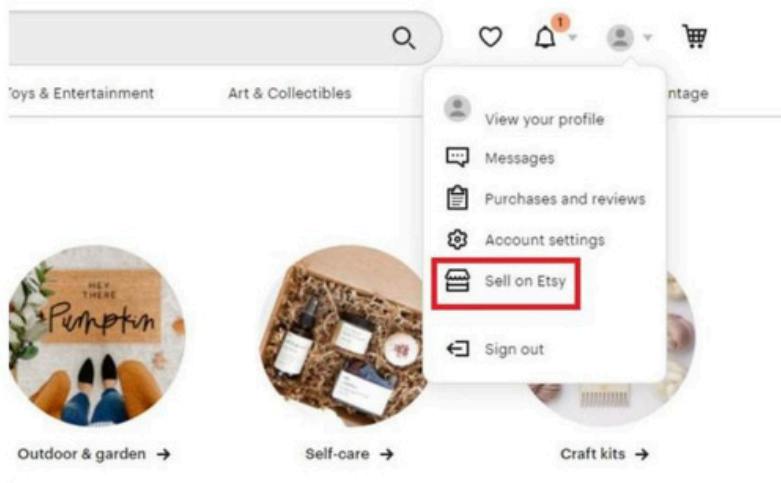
1

Toys & Entertainment

Art & Collectibles

ntage

View your profile

Messages

Purchases and reviews

Account settings

Sell on Etsy

Sign out

HEY THERE Pumpkin

Outdoor & garden →

Self-care →

Craft kits →